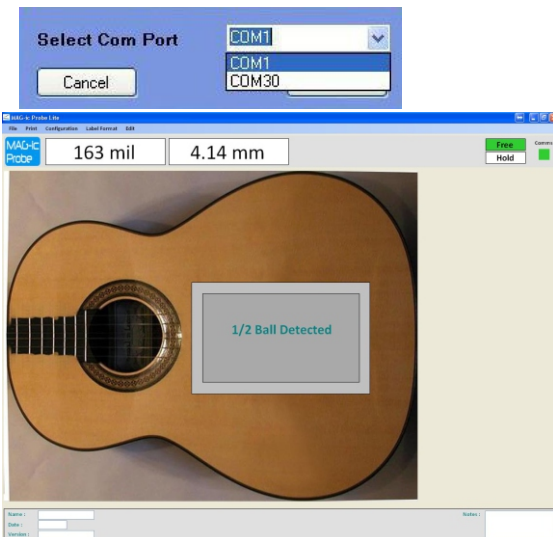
Select Com Port

COM1

COM1
COM30

Cancel

MAG-ic Probe Lite

File Print Configuration Label Format Edit

MAG-ic Probe

163 mil

4.14 mm

Free

Hold

Comms

1/2 Ball Detected

Name :

Date :

Version :

Notes :